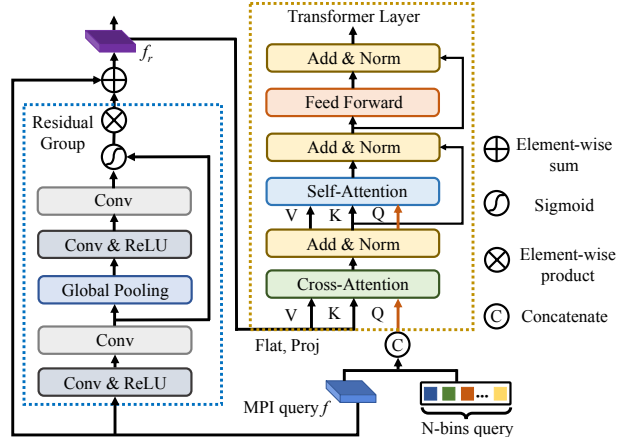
$f_r$

Residual Group

Conv

Conv & ReLU

Global Pooling

Conv

Conv & ReLU

Transformer Layer

Add & Norm

Feed Forward

Add & Norm

Self-Attention

V K Q

Add & Norm

Cross-Attention

V K Q

Flat, Proj

C

MPI query $f$

N-bins query

Element-wise sum

Sigmoid

Element-wise product

C Concatenate